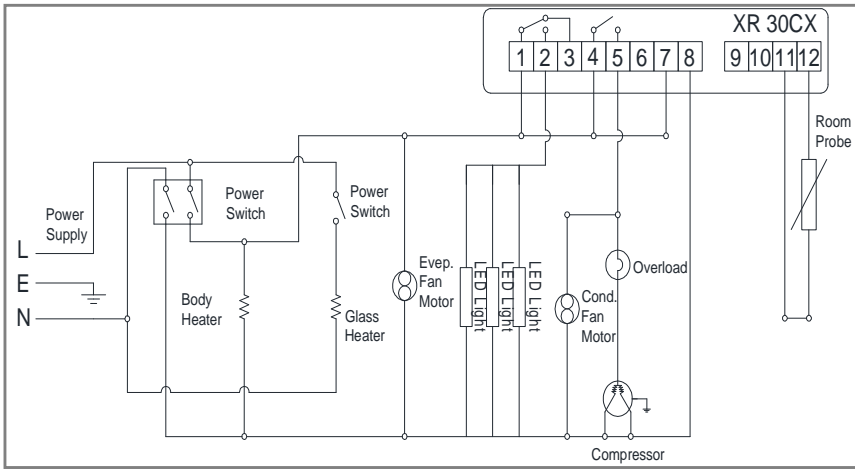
XR 30CX

1 2 3 4 5 6 7 8 9 10 11 12

Room Probe

Power Supply

Power Switch

Power Switch

L

E

N

Body Heater

Glass Heater

Evep. Fan Motor

LED Light

LED Light

LED Light

Overload

Cond. Fan Motor

Compressor